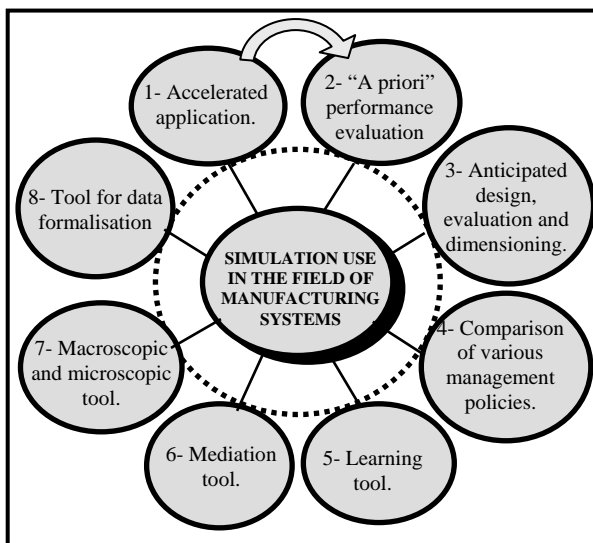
SIMULATION USE IN THE FIELD OF MANUFACTURING SYSTEMS

1- Accelerated application.

2- “A priori” performance evaluation

3- Anticipated design, evaluation and dimensioning.

4- Comparison of various management policies.

5- Learning tool.

6- Mediation tool.

7- Macroscopic and microscopic tool.

8- Tool for data formalisation